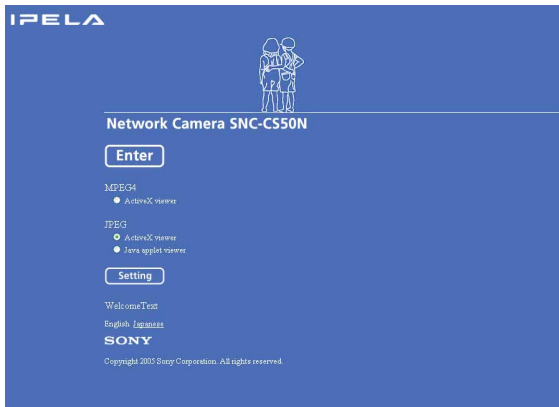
IPELA

Network Camera SNC-CS50N

Enter

MPEG4

ActiveX viewer

JPEG

ActiveX viewer

Java applet viewer

Setting

WelcomeText

English Japanese

SONY

Copyright 2005 Sony Corporation. All rights reserved.